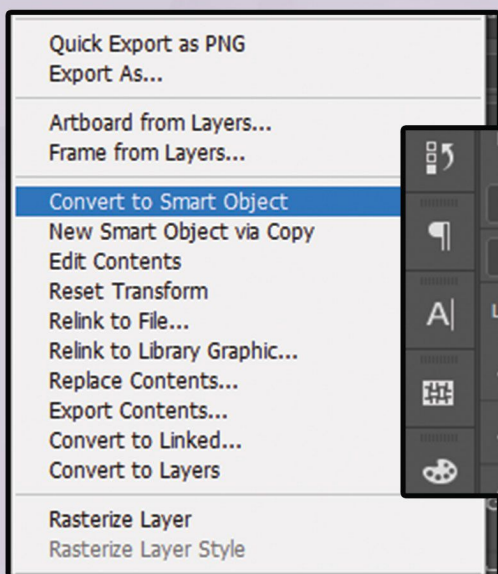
Quick Export as PNG
Export As...

Artboard from Layers...
Frame from Layers...

Convert to Smart Object
New Smart Object via Copy
Edit Contents
Reset Transform
Relink to File...
Relink to Library Graphic...
Replace Contents...
Export Contents...
Convert to Linked...
Convert to Layers

Rasterize Layer
Rasterize Layer Style